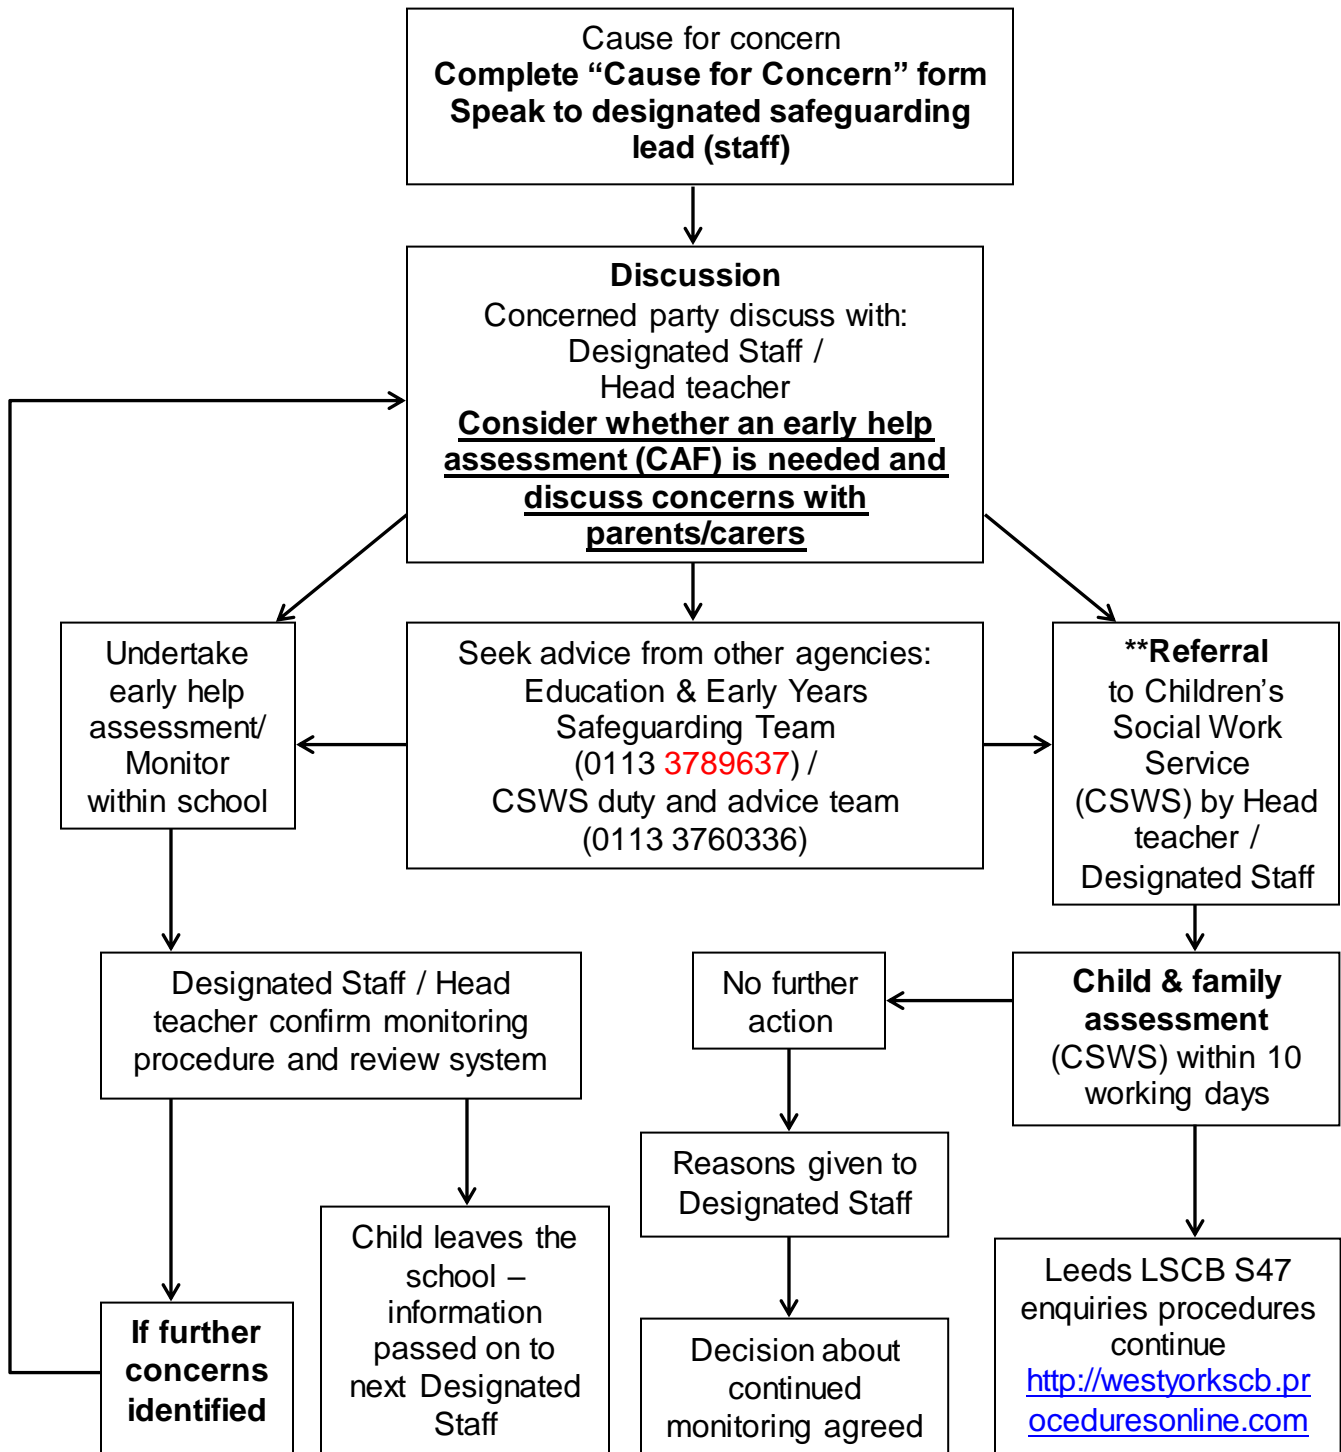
Cause for concern
**Complete "Cause for Concern" form**
**Speak to designated safeguarding lead (staff)**

**Discussion**
Concerned party discuss with:
Designated Staff /
Head teacher
**Consider whether an early help assessment (CAF) is needed and discuss concerns with parents/carers**

Undertake early help assessment/ Monitor within school

Seek advice from other agencies:
Education & Early Years Safeguarding Team
(0113 3789637) /
CSWS duty and advice team
(0113 3760336)

**Referral to Children's Social Work Service (CSWS) by Head teacher / Designated Staff

Designated Staff / Head teacher confirm monitoring procedure and review system

No further action

**Child & family assessment**
(CSWS) within 10 working days

Reasons given to Designated Staff

**If further concerns identified**

Child leaves the school – information passed on to next Designated Staff

Decision about continued monitoring agreed

Leeds LSCB S47 enquiries procedures continue
http://westyorkscb.proceduresonline.com